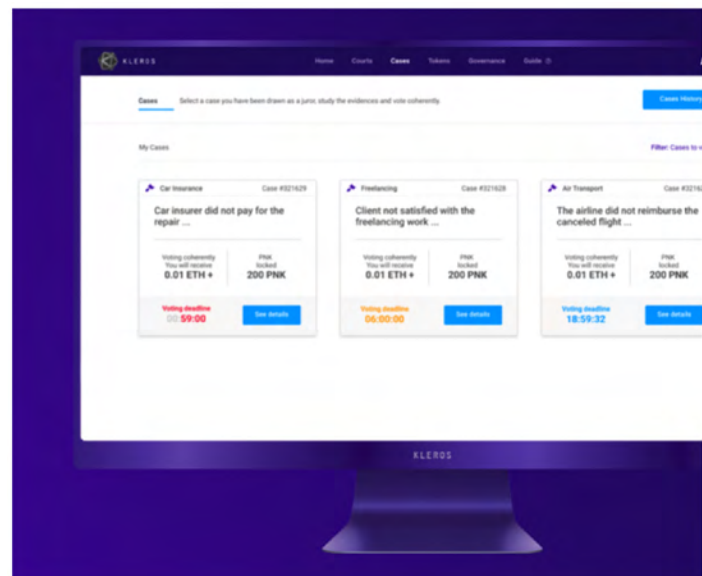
KLEROS

Home Courts Cases Tokens Governance Guide

Cases Select a case you have been drawn as a juror, study the evidences and vote coherently.

Cases History

My Cases

Filter: Cases to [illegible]

Car Insurance Case #321629

Car insurer did not pay for the repair ...

Voting coherently You will receive 0.01 ETH +

PNK locked 200 PNK

Voting deadline 00:59:00

See details

Freelancing Case #321628

Client not satisfied with the freelancing work ...

Voting coherently You will receive 0.01 ETH +

PNK locked 200 PNK

Voting deadline 06:00:00

See details

Air Transport Case #3216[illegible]

The airline did not reimburse the canceled flight ...

Voting coherently You will receive 0.01 ETH +

PNK locked 200 PNK

Voting deadline 18:59:32

See details

KLEROS